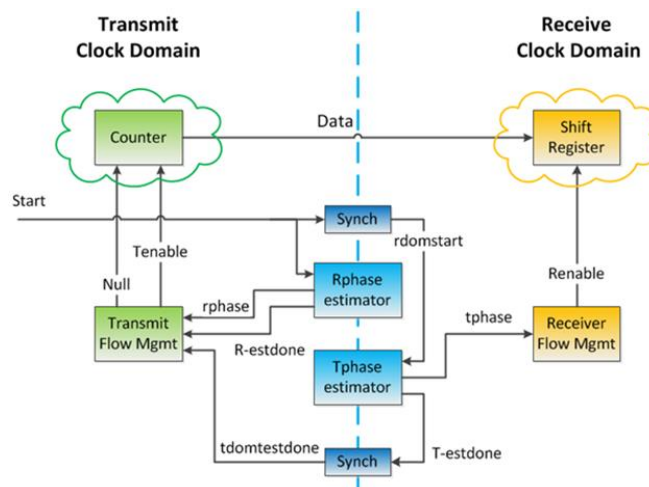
Transmit Clock Domain

Receive Clock Domain

Counter

Data

Shift Register

Start

Synch

rdomstart

Tenable

Null

Rphase estimator

rphase

Renable

Transmit Flow Mgmt

R-estdone

tphase

Receiver Flow Mgmt

Tphase estimator

tdomtestdone

Synch

T-estdone